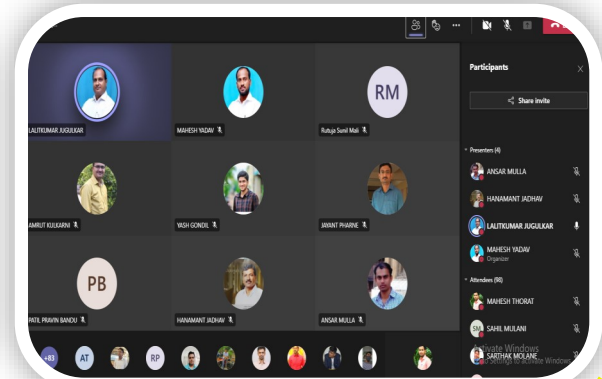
Participants

Share invite

RM

LALITKUMAR JUGULKAR

MAHESH YADAV

Rutuja Sunil Mali

AMRUT KULKARNI

YASH GONDIL

JAYANT PHARNE

PB

PATIL PRAVIN BANDU

HANAMANT JADHAV

ANSAR MULLA

+83 AT RP

Presenters (4)

ANSAR MULLA

HANAMANT JADHAV

LALITKUMAR JUGULKAR

MAHESH YADAV
Organizer

Attendees (98)

MAHESH THORAT

SM SAHIL MULANI

SARTHAK MOLANE

Activate Windows
Go to Settings to activate Windows.